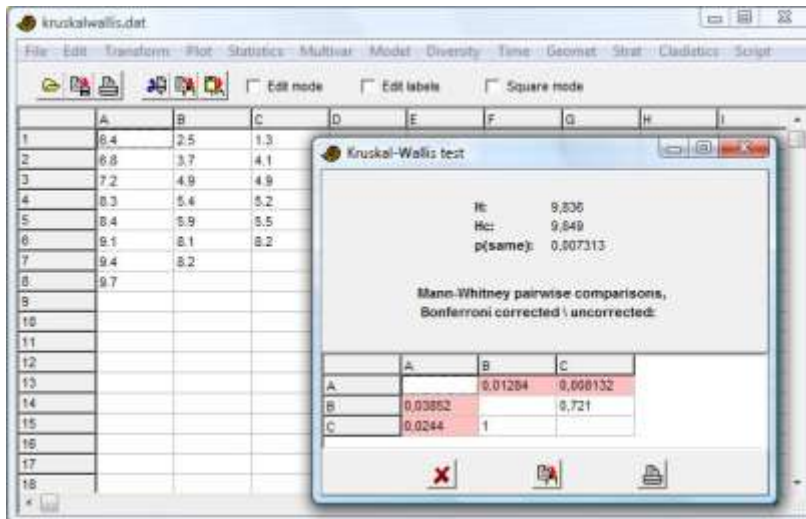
kruskalwallis.dat

File Edit Transform Plot Statistics Multivar Model Diversity Time Geomet Strat Cladistics Script

Edit mode   Edit labels   Square mode

|  | A | B | C | D | E | F | G | H | I |
|---|---|---|---|---|---|---|---|---|---|
| 1 | 6.4 | 2.5 | 1.3 | | | | | | |
| 2 | 6.8 | 3.7 | 4.1 | | | | | | |
| 3 | 7.2 | 4.9 | 4.9 | | | | | | |
| 4 | 8.3 | 5.4 | 5.2 | | | | | | |
| 5 | 8.4 | 5.9 | 5.5 | | | | | | |
| 6 | 9.1 | 8.1 | 8.2 | | | | | | |
| 7 | 9.4 | 8.2 | | | | | | | |
| 8 | 9.7 | | | | | | | | |
| 9 | | | | | | | | | |
| 10 | | | | | | | | | |
| 11 | | | | | | | | | |
| 12 | | | | | | | | | |
| 13 | | | | | | | | | |
| 14 | | | | | | | | | |
| 15 | | | | | | | | | |
| 16 | | | | | | | | | |
| 17 | | | | | | | | | |
| 18 | | | | | | | | | |

Kruskal-Wallis test

H: 9,836
Hc: 9,849
p(same): 0,007313

Mann-Whitney pairwise comparisons,
Bonferroni corrected \ uncorrected:

|  | A | B | C |
|---|---|---|---|
| A | | 0,01284 | 0,008132 |
| B | 0,03852 | | 0,721 |
| C | 0,0244 | 1 | |